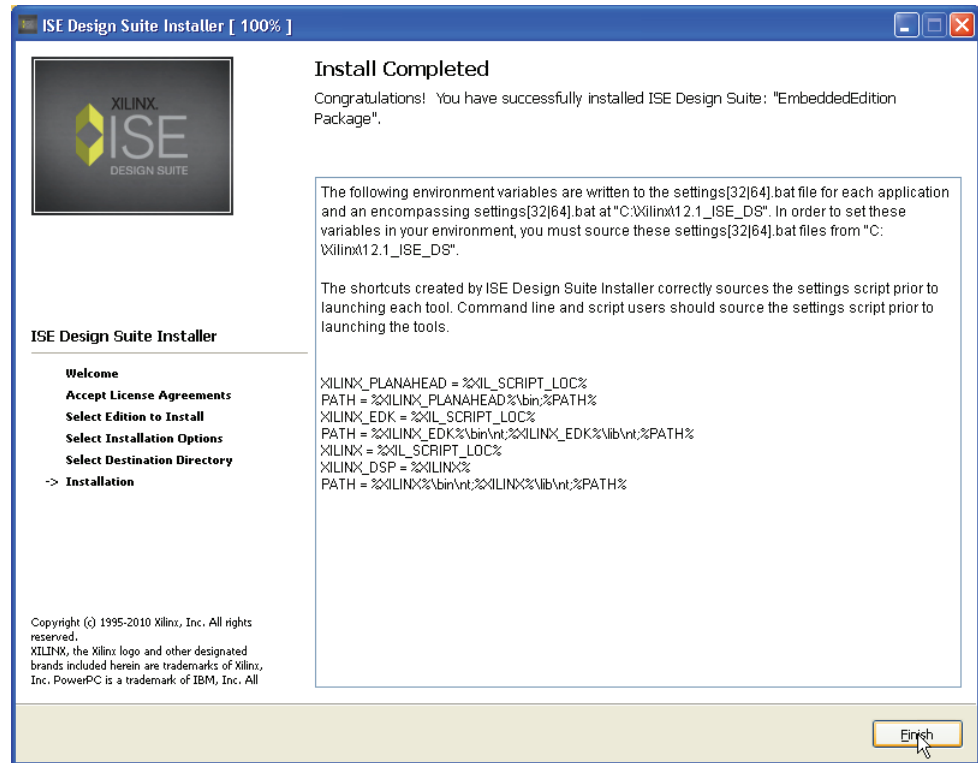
ISE Design Suite Installer [ 100% ]

XILINX.
ISE
DESIGN SUITE

Install Completed

Congratulations! You have successfully installed ISE Design Suite: "EmbeddedEdition Package".

The following environment variables are written to the settings[32|64].bat file for each application and an encompassing settings[32|64].bat at "C:\Xilinx\12.1_ISE_DS". In order to set these variables in your environment, you must source these settings[32|64].bat files from "C:\Xilinx\12.1_ISE_DS".

The shortcuts created by ISE Design Suite Installer correctly sources the settings script prior to launching each tool. Command line and script users should source the settings script prior to launching the tools.

XILINX_PLANAHEAD = %XIL_SCRIPT_LOC%
PATH = %XILINX_PLANAHEAD%\bin;%PATH%
XILINX_EDK = %XIL_SCRIPT_LOC%
PATH = %XILINX_EDK%\bin\nt;%XILINX_EDK%\lib\nt;%PATH%
XILINX = %XIL_SCRIPT_LOC%
XILINX_DSP = %XILINX%
PATH = %XILINX%\bin\nt;%XILINX%\lib\nt;%PATH%

ISE Design Suite Installer

Welcome
Accept License Agreements
Select Edition to Install
Select Installation Options
Select Destination Directory
-> Installation

Copyright (c) 1995-2010 Xilinx, Inc. All rights reserved.
XILINX, the Xilinx logo and other designated brands included herein are trademarks of Xilinx, Inc. PowerPC is a trademark of IBM, Inc. All

Finish